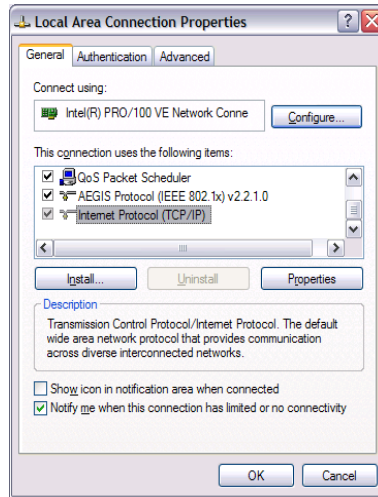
Local Area Connection Properties

? X

General | Authentication | Advanced

Connect using:

Intel(R) PRO/100 VE Network Conne

Configure...

This connection uses the following items:

QoS Packet Scheduler
AEGIS Protocol (IEEE 802.1x) v2.2.1.0
Internet Protocol (TCP/IP)

Install... | Uninstall | Properties

Description

Transmission Control Protocol/Internet Protocol. The default wide area network protocol that provides communication across diverse interconnected networks.

Show icon in notification area when connected

Notify me when this connection has limited or no connectivity

OK | Cancel